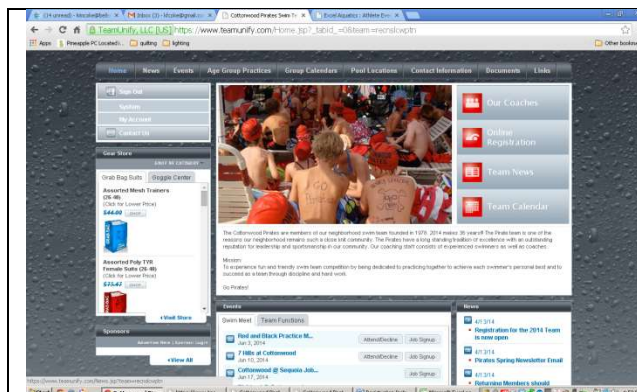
(14 unread) - kbcole@beth... | M Inbox (3) - kbcole@gmail.co... | Cottonwood Pirates Swim Te... | Excel Aquatics : Athlete Ever...

TeamUnify, LLC [US] https://www.teamunify.com/Home.jsp?_tabid_=0&team=recnsl...

Apps | Pineapple PC Located... | quilting | lighting | Other bookmarks

Home | News | Events | Age Group Practices | Group Calendars | Pool Locations | Contact Information | Documents | Links

Sign Out
System
My Account
Contact Us

Gear Store
Grab Bag Suits | Goggle Center
Assorted Mesh Trainers (26-40)
(Click for Lower Price)
$44.00
Assorted Poly TYR Female Suits (26-40)
(Click for Lower Price)
$73.47
Visit Store

Sponsors
View All

Our Coaches
Online Registration
Team News
Team Calendar

The Cottonwood Pirates are members of our neighborhood swim team founded in 1978. 2014 makes 36 years of The Pirate team is one of the reasons our neighborhood remains such a close knit community. The Pirates have a long standing tradition of excellence with an outstanding reputation for leadership and sportsmanship in our community. Our coaching staff consists of experienced swimmers as well as coaches.

Mission:
To experience fun and friendly swim team competition by being dedicated to practicing together to achieve each swimmer's personal best and to succeed as a team through discipline and hard work.

Go Pirates!

Events
Swim Meet | Team Functions
Red and Black Practice M...
Jun 3, 2014
Attend/Decline | Job Signup
7 Hills at Cottonwood
Jun 10, 2014
Attend/Decline | Job Signup
Cottonwood @ Sequoia Job...
Jun 17, 2014
Job Signup

News
4/7/2014
Registration for the 2014 Team is now open
4/7/2014
Pirates Spring Newsletter Email
4/7/2014
Returning Members should

https://www.teamunify.com/News.jsp?team=recnsl...